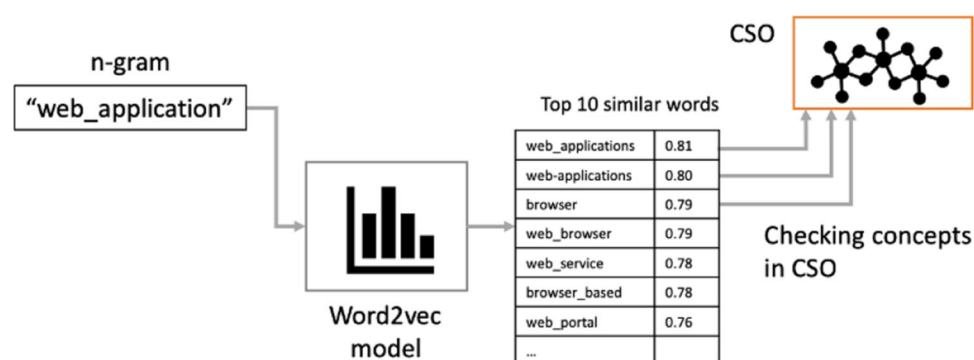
n-gram

“web_application”

Word2vec model

Top 10 similar words

| | |
|---|---|
| web_applications | 0.81 |
| web-applications | 0.80 |
| browser | 0.79 |
| web_browser | 0.79 |
| web_service | 0.78 |
| browser_based | 0.78 |
| web_portal | 0.76 |
| ... | |

CSO

Checking concepts in CSO